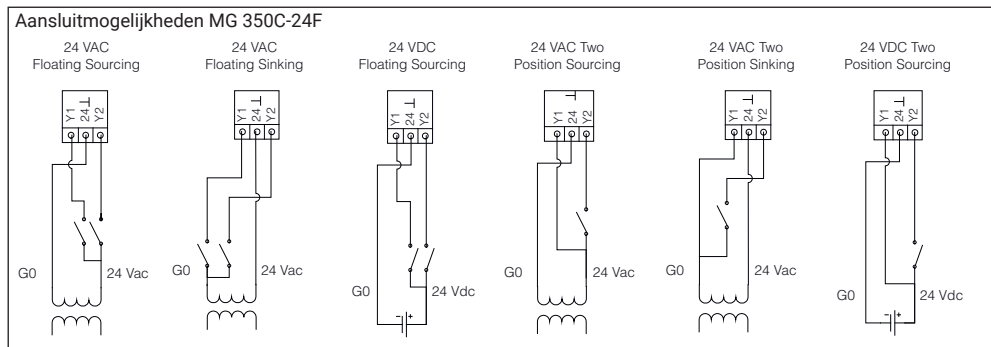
Aansluitmogelijkheden MG 350C-24F

24 VAC Floating Sourcing

Y1 24 ⊥ Y2

G0

24 Vac

24 VAC Floating Sinking

Y1 24 ⊥ Y2

G0

24 Vac

24 VDC Floating Sourcing

Y1 24 ⊥ Y2

G0

24 Vdc

+

24 VAC Two Position Sourcing

Y1 24 ⊥ Y2

G0

24 Vac

24 VAC Two Position Sinking

Y1 24 ⊥ Y2

G0

24 Vac

24 VDC Two Position Sourcing

Y1 24 ⊥ Y2

G0

24 Vdc

+